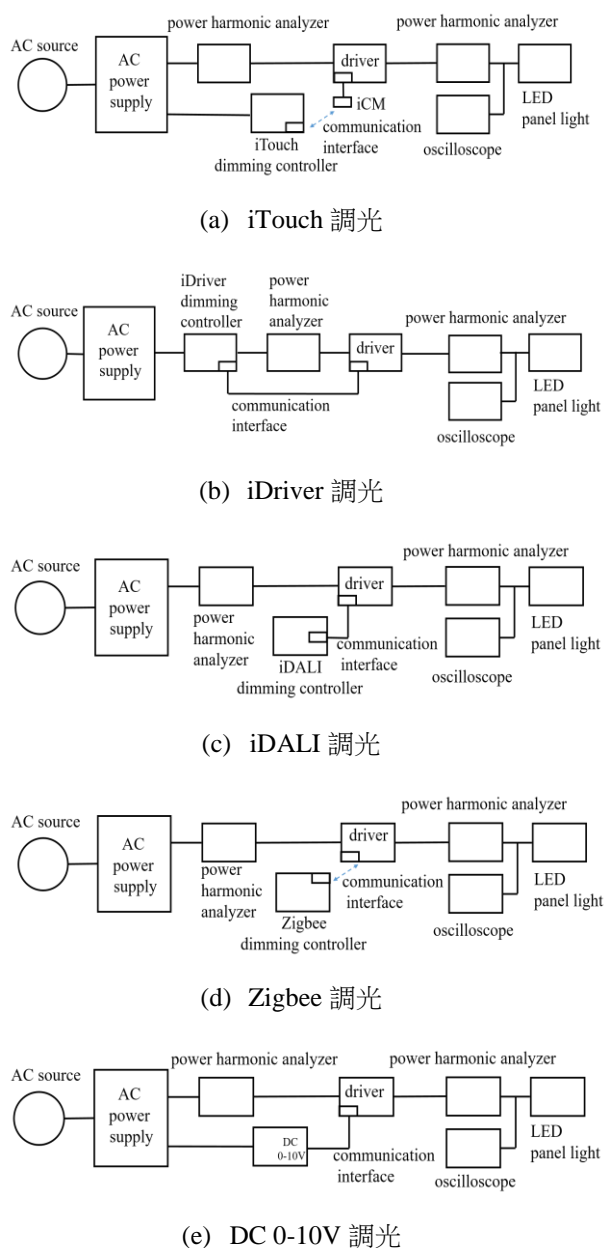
AC source
AC power supply
power harmonic analyzer
driver
iCM
communication interface
iTouch dimming controller
power harmonic analyzer
oscilloscope
LED panel light

(a) iTouch 調光

AC source
AC power supply
iDriver dimming controller
power harmonic analyzer
driver
communication interface
power harmonic analyzer
oscilloscope
LED panel light

(b) iDriver 調光

AC source
AC power supply
power harmonic analyzer
driver
iDALI dimming controller
communication interface
power harmonic analyzer
oscilloscope
LED panel light

(c) iDALI 調光

AC source
AC power supply
power harmonic analyzer
driver
Zigbee dimming controller
communication interface
power harmonic analyzer
oscilloscope
LED panel light

(d) Zigbee 調光

AC source
AC power supply
power harmonic analyzer
driver
DC 0-10V
communication interface
power harmonic analyzer
oscilloscope
LED panel light

(e) DC 0-10V 調光